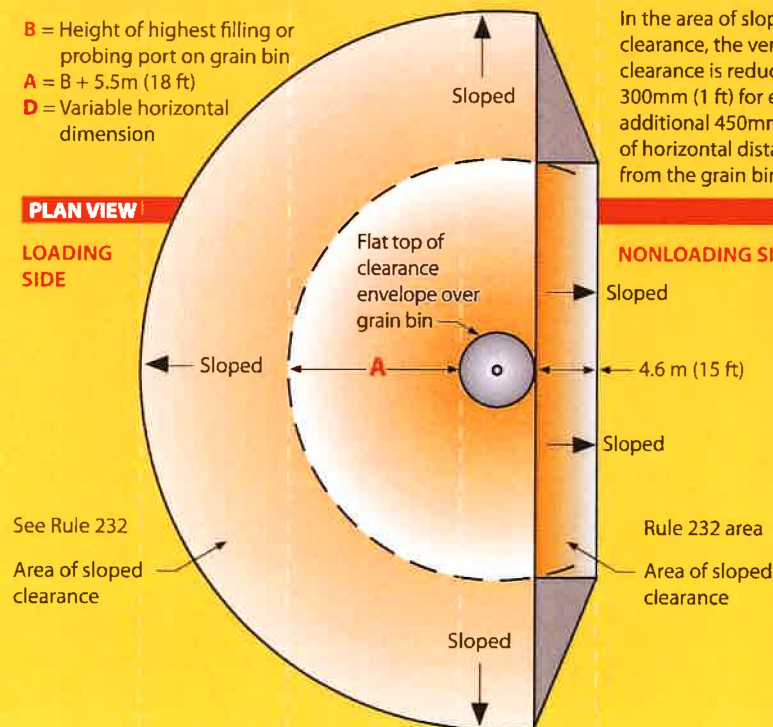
B = Height of highest filling or probing port on grain bin
A = B + 5.5m (18 ft)
D = Variable horizontal dimension

In the area of slop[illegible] clearance, the ver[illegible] clearance is reduc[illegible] 300mm (1 ft) for e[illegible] additional 450mm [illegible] of horizontal dista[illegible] from the grain bi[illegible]

PLAN VIEW

LOADING SIDE

NONLOADING S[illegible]

Sloped

Flat top of clearance envelope over grain bin

Sloped

Sloped

A

4.6 m (15 ft)

Sloped

See Rule 232

Area of sloped clearance

Rule 232 area

Area of sloped clearance

Sloped